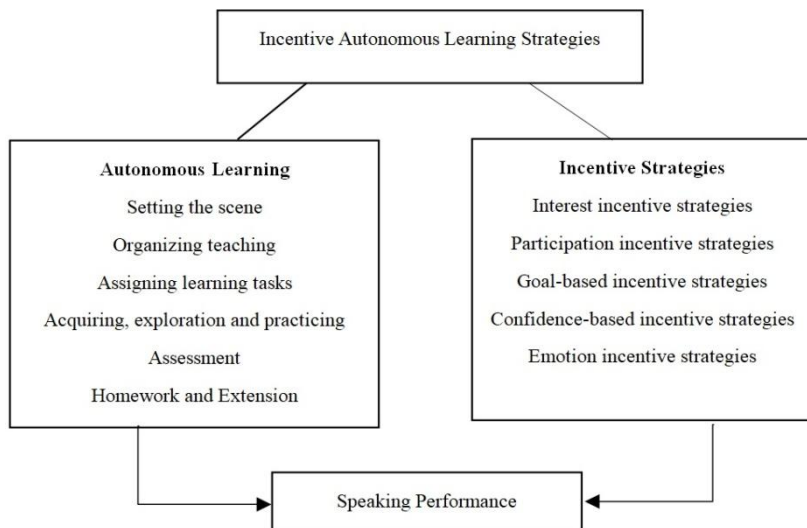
Incentive Autonomous Learning Strategies

Autonomous Learning
Setting the scene
Organizing teaching
Assigning learning tasks
Acquiring, exploration and practicing
Assessment
Homework and Extension

Incentive Strategies
Interest incentive strategies
Participation incentive strategies
Goal-based incentive strategies
Confidence-based incentive strategies
Emotion incentive strategies

Speaking Performance